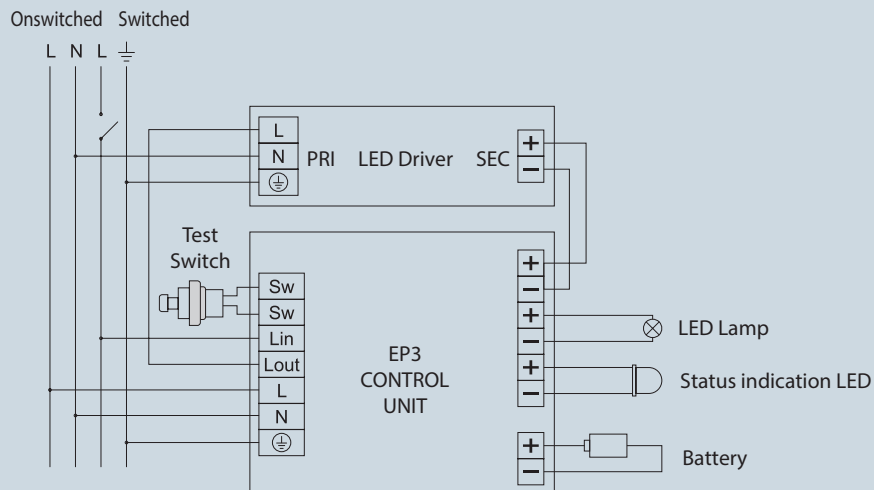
Onswitched Switched

L N L $\frac{\underline{\ \ }}{=}$

L
N
$\oplus$
PRI LED Driver SEC
+
−

Test Switch

Sw
Sw
Lin
Lout
L
N
$\oplus$

EP3 CONTROL UNIT

+
−
+
−
+
−
+
−

LED Lamp

Status indication LED

Battery